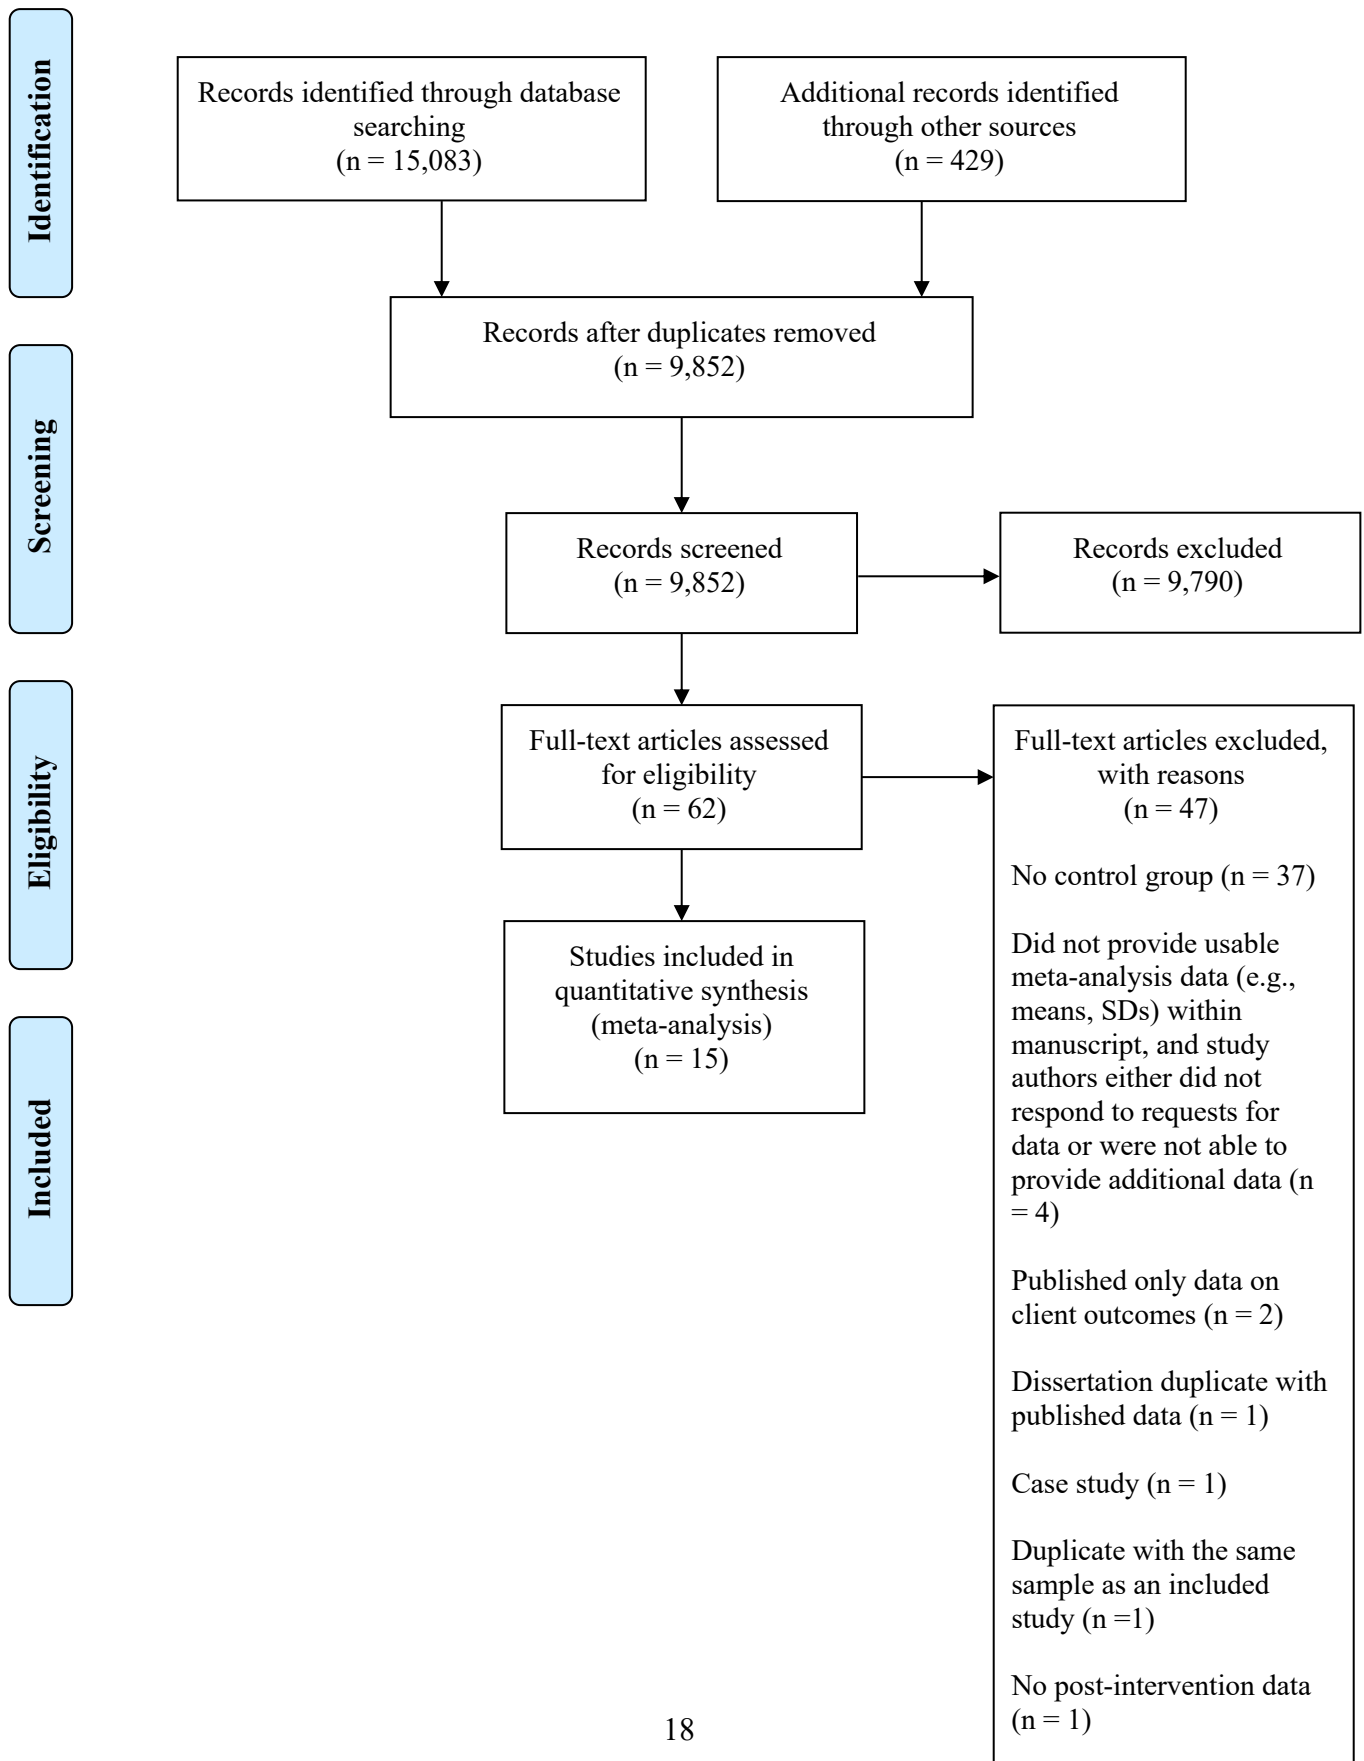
Identification

Records identified through database searching
(n = 15,083)

Additional records identified through other sources
(n = 429)

Records after duplicates removed
(n = 9,852)

Screening

Records screened
(n = 9,852)

Records excluded
(n = 9,790)

Eligibility

Full-text articles assessed for eligibility
(n = 62)

Full-text articles excluded, with reasons
(n = 47)

No control group (n = 37)

Did not provide usable meta-analysis data (e.g., means, SDs) within manuscript, and study authors either did not respond to requests for data or were not able to provide additional data (n = 4)

Published only data on client outcomes (n = 2)

Dissertation duplicate with published data (n = 1)

Case study (n = 1)

Duplicate with the same sample as an included study (n =1)

No post-intervention data (n = 1)

Included

Studies included in quantitative synthesis (meta-analysis)
(n = 15)

18